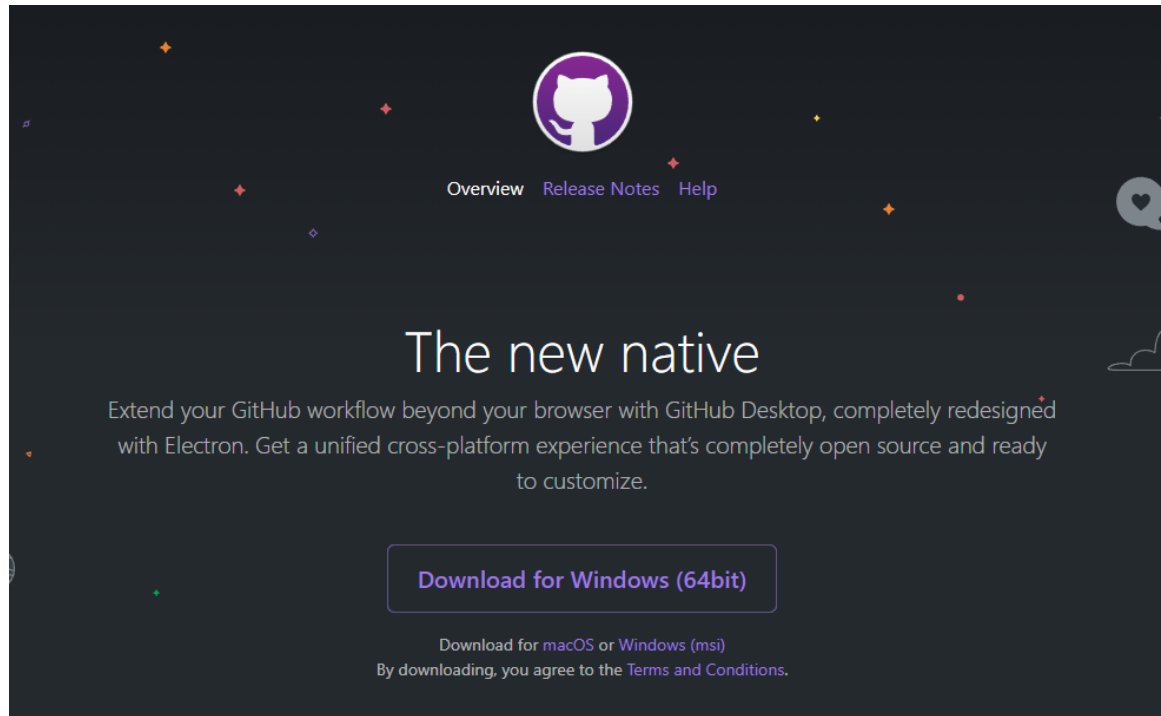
Overview Release Notes Help

The new native

Extend your GitHub workflow beyond your browser with GitHub Desktop, completely redesigned with Electron. Get a unified cross-platform experience that's completely open source and ready to customize.

Download for Windows (64bit)

Download for macOS or Windows (msi)
By downloading, you agree to the Terms and Conditions.